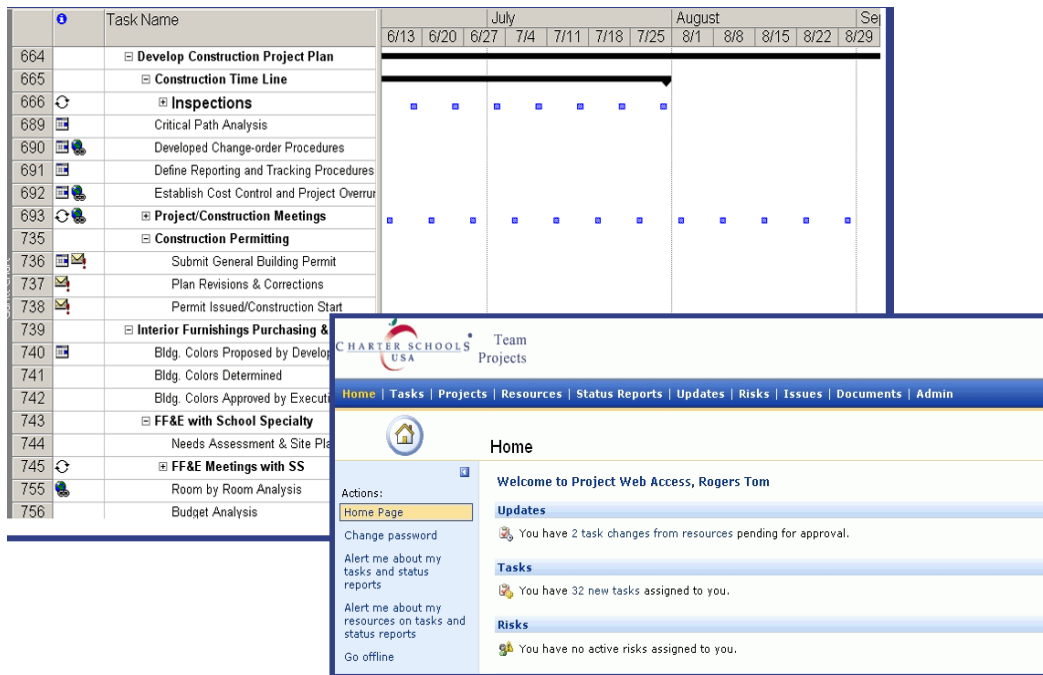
| | | Task Name |
|---|---|---|
| 664 | | ⊟ Develop Construction Project Plan |
| 665 | | ⊟ Construction Time Line |
| 666 | | ⊞ Inspections |
| 689 | | Critical Path Analysis |
| 690 | | Developed Change-order Procedures |
| 691 | | Define Reporting and Tracking Procedures |
| 692 | | Establish Cost Control and Project Overrur |
| 693 | | ⊞ Project/Construction Meetings |
| 735 | | ⊟ Construction Permitting |
| 736 | | Submit General Building Permit |
| 737 | | Plan Revisions & Corrections |
| 738 | | Permit Issued/Construction Start |
| 739 | | ⊟ Interior Furnishings Purchasing & |
| 740 | | Bldg. Colors Proposed by Develop |
| 741 | | Bldg. Colors Determined |
| 742 | | Bldg. Colors Approved by Executi |
| 743 | | ⊟ FF&E with School Specialty |
| 744 | | Needs Assessment & Site Pla |
| 745 | | ⊞ FF&E Meetings with SS |
| 755 | | Room by Room Analysis |
| 756 | | Budget Analysis |

July August Se
6/13 6/20 6/27 7/4 7/11 7/18 7/25 8/1 8/8 8/15 8/22 8/29

CHARTER SCHOOLS USA Team Projects

Home | Tasks | Projects | Resources | Status Reports | Updates | Risks | Issues | Documents | Admin

Home

Actions:
Home Page
Change password
Alert me about my tasks and status reports
Alert me about my resources on tasks and status reports
Go offline

Welcome to Project Web Access, Rogers Tom

Updates
You have 2 task changes from resources pending for approval.

Tasks
You have 32 new tasks assigned to you.

Risks
You have no active risks assigned to you.